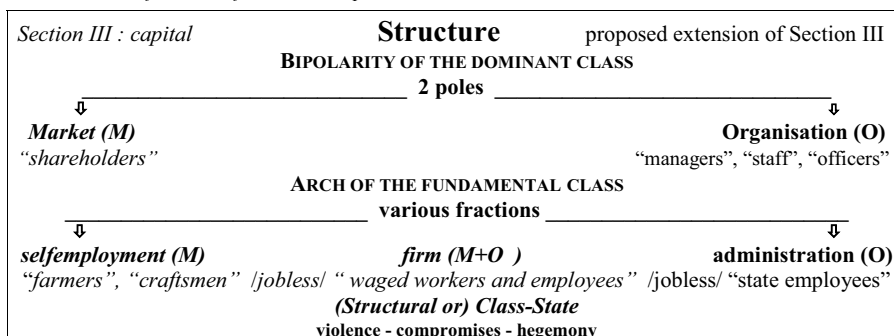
*Section III : capital* **Structure** proposed extension of Section III

BIPOLARITY OF THE DOMINANT CLASS

2 poles

***Market (M)*** **Organisation (O)**

*"shareholders"* "managers", "staff", "officers"

ARCH OF THE FUNDAMENTAL CLASS

various fractions

***selfemployment (M)*** ***firm (M+O )*** **administration (O)**

*"farmers", "craftsmen" |jobless| " waged workers and employees"* |jobless| "state employees"

***(Structural or) Class-State***

**violence - compromises - hegemony**